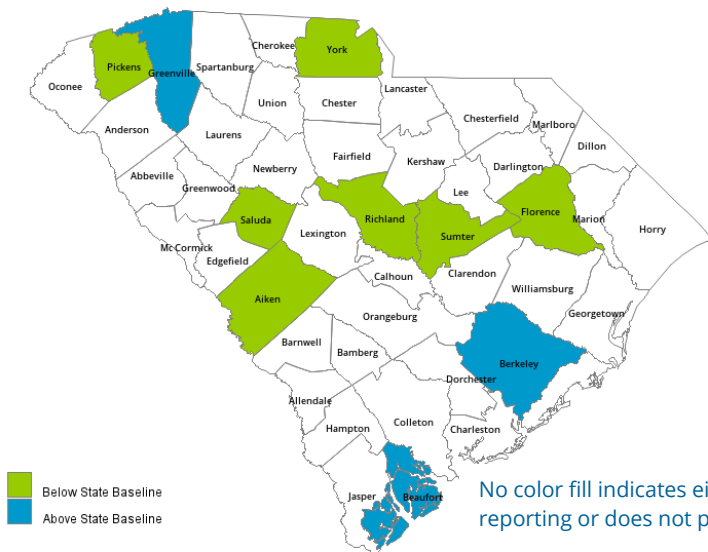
Pickens
Greenville
Cherokee
York
Oconee
Spartanburg
Union
Chester
Lancaster
Anderson
Laurens
Chesterfield
Marlboro
Dillon
Fairfield
Kershaw
Newberry
Darlington
Abbeville
Greenwood
Lee
Saluda
Richland
Florence
Marion
Horry
McCormick
Lexington
Sumter
Edgefield
Calhoun
Clarendon
Aiken
Williamsburg
Orangeburg
Georgetown
Barnwell
Bamberg
Berkeley
Dorchester
Allendale
Hampton
Colleton
Charleston
Jasper
Beaufort

Below State Baseline
Above State Baseline

No color fill indicates ei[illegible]
reporting or does not p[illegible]